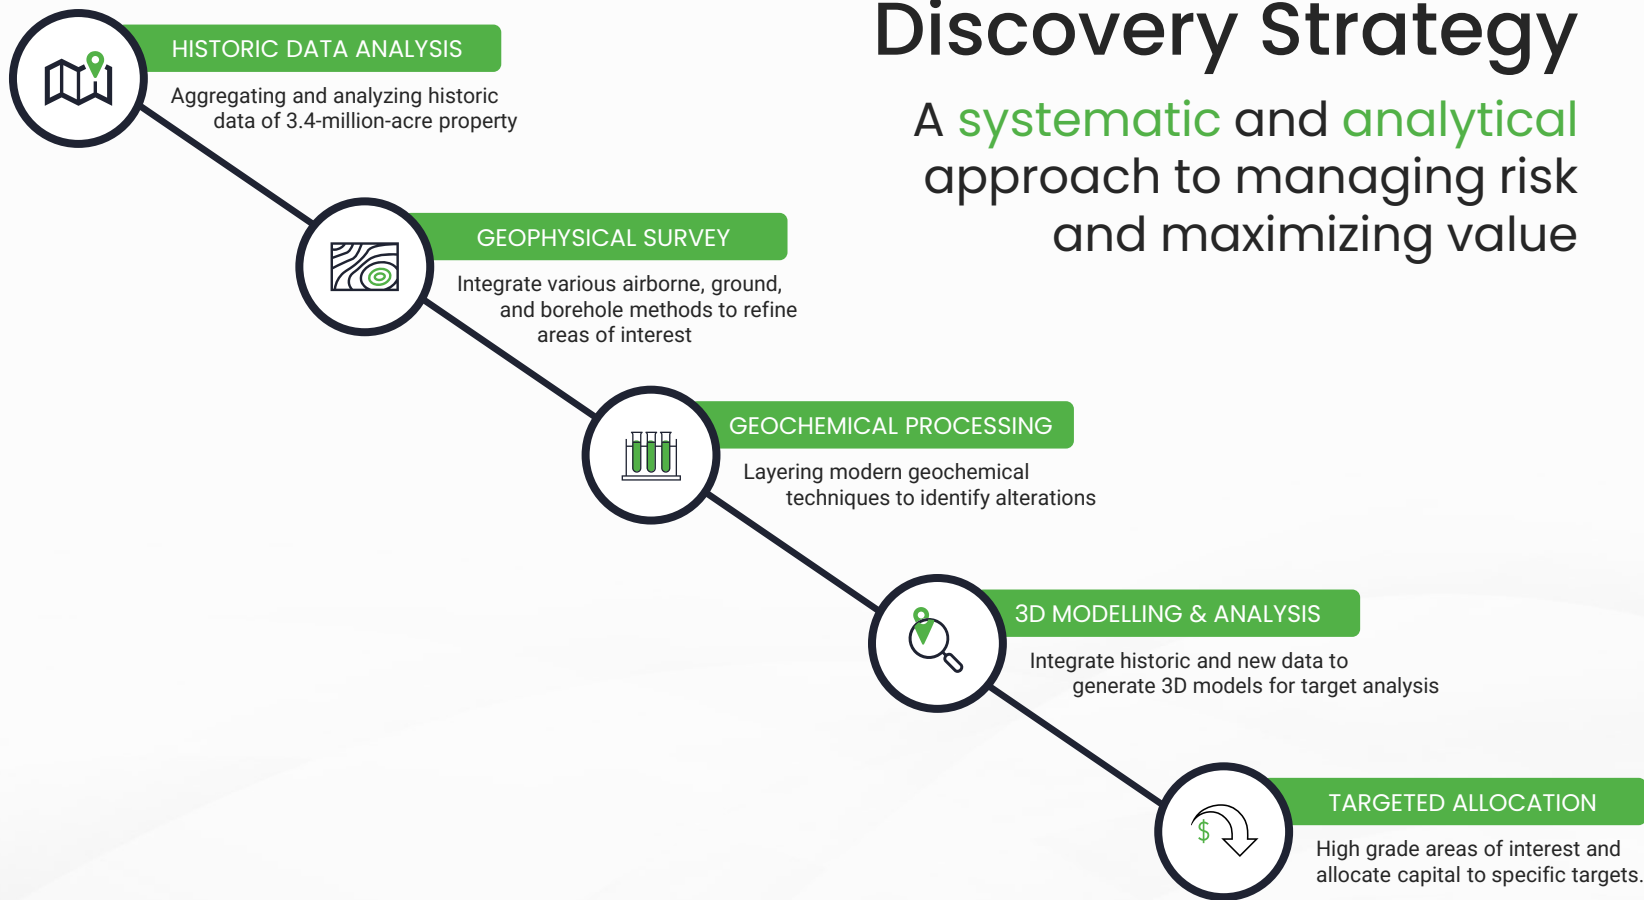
Discovery Strategy

A systematic and analytical approach to managing risk and maximizing value

HISTORIC DATA ANALYSIS

Aggregating and analyzing historic data of 3.4-million-acre property

GEOPHYSICAL SURVEY

Integrate various airborne, ground, and borehole methods to refine areas of interest

GEOCHEMICAL PROCESSING

Layering modern geochemical techniques to identify alterations

3D MODELLING & ANALYSIS

Integrate historic and new data to generate 3D models for target analysis

TARGETED ALLOCATION

High grade areas of interest and allocate capital to specific targets.

$